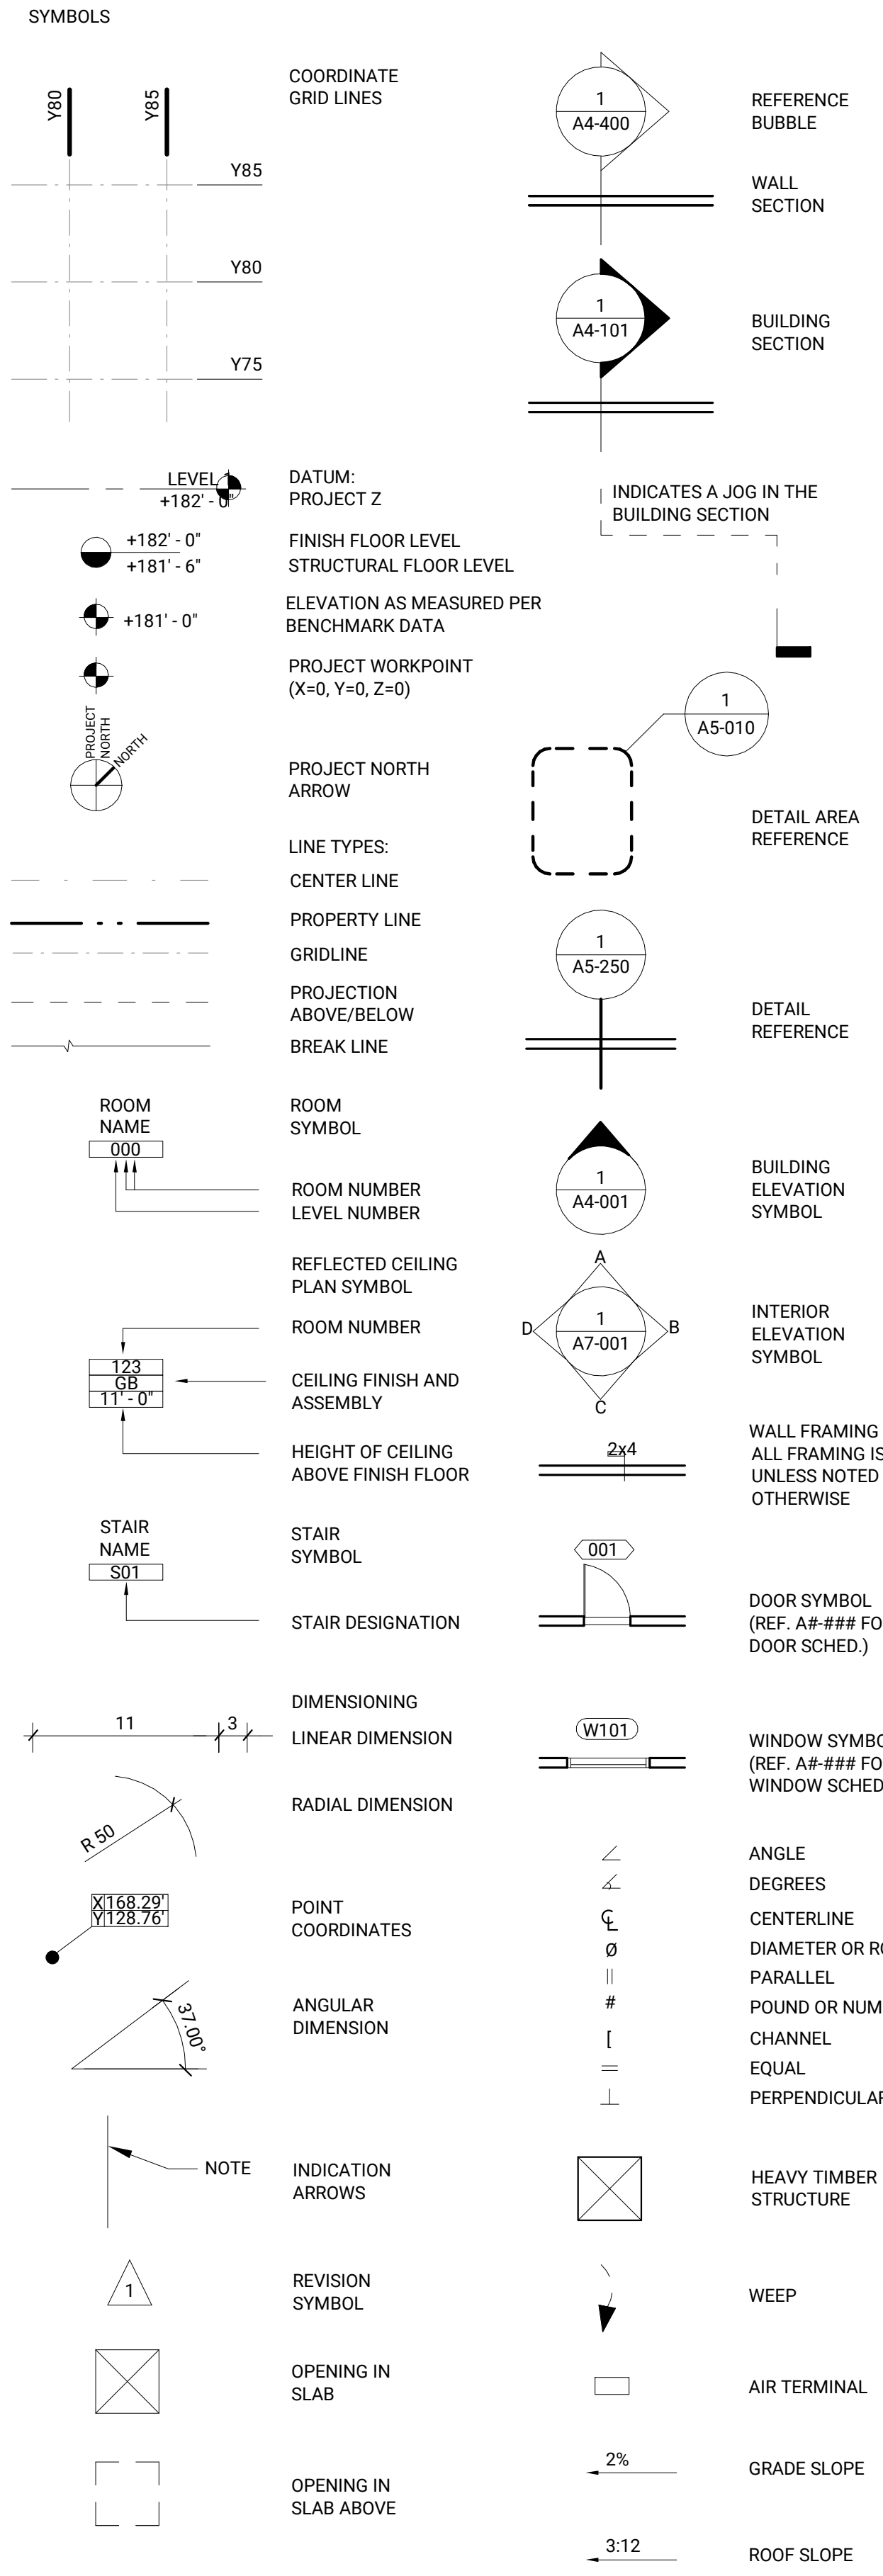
SYMBOLS

Y80 Y85

Y85

Y80

Y75

COORDINATE GRID LINES

1
A4-400

REFERENCE BUBBLE

WALL SECTION

1
A4-101

BUILDING SECTION

LEVEL
+182' - 0"

DATUM:
PROJECT Z

INDICATES A JOG IN THE BUILDING SECTION

+182' - 0"
+181' - 6"

FINISH FLOOR LEVEL
STRUCTURAL FLOOR LEVEL

+181' - 0"

ELEVATION AS MEASURED PER BENCHMARK DATA

PROJECT WORKPOINT
(X=0, Y=0, Z=0)

1
A5-010

PROJECT NORTH

NORTH

PROJECT NORTH ARROW

DETAIL AREA REFERENCE

LINE TYPES:

CENTER LINE

PROPERTY LINE

GRIDLINE

1
A5-250

PROJECTION ABOVE/BELOW

DETAIL REFERENCE

BREAK LINE

ROOM NAME
000

ROOM SYMBOL

1
A4-001

ROOM NUMBER
LEVEL NUMBER

BUILDING ELEVATION SYMBOL

REFLECTED CEILING PLAN SYMBOL

A
1
A7-001
D B
C

ROOM NUMBER

INTERIOR ELEVATION SYMBOL

123
GB
11' - 0"

CEILING FINISH AND ASSEMBLY

HEIGHT OF CEILING ABOVE FINISH FLOOR

2x4

WALL FRAMING
ALL FRAMING IS
UNLESS NOTED
OTHERWISE

STAIR NAME
S01

STAIR SYMBOL

001

STAIR DESIGNATION

DOOR SYMBOL
(REF. A#-### FO
DOOR SCHED.)

DIMENSIONING

11 3

LINEAR DIMENSION

W101

WINDOW SYMBO
(REF. A#-### FO
WINDOW SCHED

RADIAL DIMENSION

R 50

ANGLE

DEGREES

CENTERLINE

DIAMETER OR R

PARALLEL

POUND OR NUM

CHANNEL

EQUAL

PERPENDICULA

X 168.29'
Y 128.76'

POINT COORDINATES

37.00°

ANGULAR DIMENSION

NOTE

INDICATION ARROWS

HEAVY TIMBER STRUCTURE

1

REVISION SYMBOL

WEEP

OPENING IN SLAB

AIR TERMINAL

2%

GRADE SLOPE

OPENING IN SLAB ABOVE

3:12

ROOF SLOPE